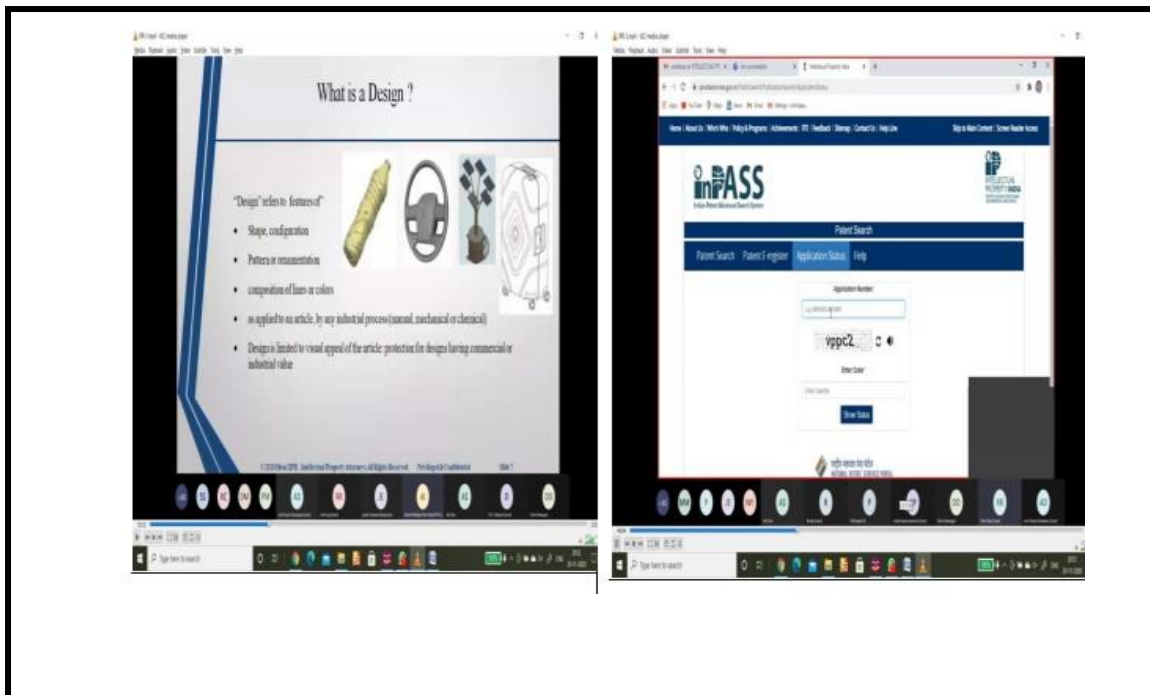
What is a Design ?

"Design" refers to features of

- Shape, configuration
- Pattern or ornamentation
- composition of lines or colors
- as applied to an article, by any industrial process (manual, mechanical or chemical)
- Design is limited to visual appeal of the article: protection for designs having commercial or industrial value

© 2020 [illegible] Intellectual Property Attorneys. All Rights Reserved. Privileged & Confidential Slide 7

Type here to search

Home | About Us | Who's Who | Policy & Programs | Achievements | RTI | Feedback | Sitemap | Contact Us | Help Line

Skip to Main Content | Screen Reader Access

InPASS

Indian Patent Advanced Search System

INTELLECTUAL PROPERTY INDIA

Patent Search

Patent Search Patent E-register Application Status Help

Application Number

vppc2

Enter Code

Show Status

Type here to search